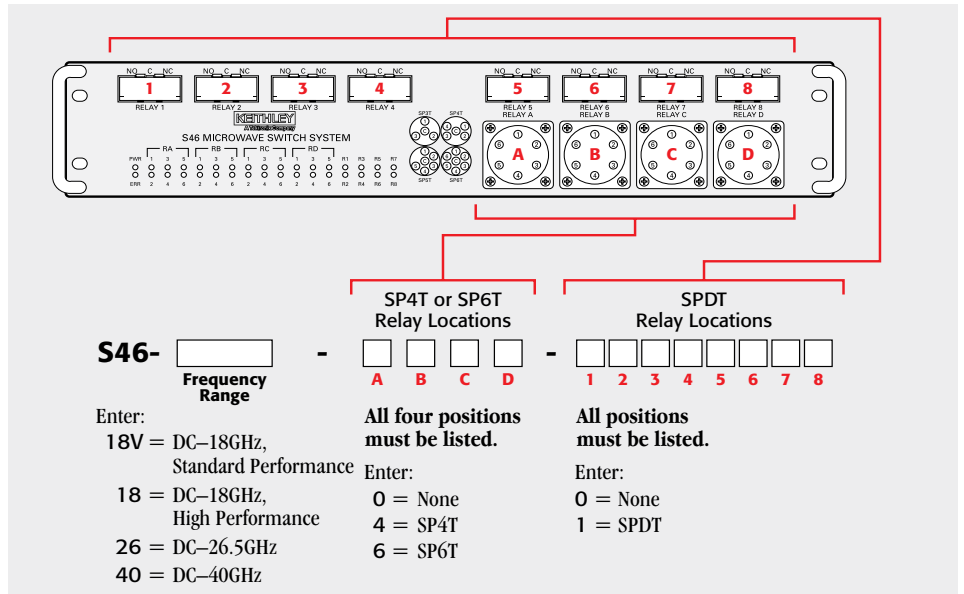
NO C NC
1
RELAY 1
NO C NC
2
RELAY 2
NO C NC
3
RELAY 3
NO C NC
4
RELAY 4
NO C NC
5
RELAY 5
RELAY A
NO C NC
6
RELAY 6
RELAY B
NO C NC
7
RELAY 7
RELAY C
NO C NC
8
RELAY 8
RELAY D

KEITHLEY
A Tektronix Company
S46 MICROWAVE SWITCH SYSTEM

RA RB RC RD
PWR 1 3 5 1 3 5 1 3 5 1 3 5 R1 R3 R5 R7
ERR 2 4 6 2 4 6 2 4 6 2 4 6 R2 R4 R6 R8

SP4T SP4T
SP6T SP6T

A B C D

SP4T or SP6T
Relay Locations

SPDT
Relay Locations

S46- [ ] - [ ] [ ] [ ] [ ] - [ ] [ ] [ ] [ ] [ ] [ ] [ ] [ ]

Frequency Range

A B C D

1 2 3 4 5 6 7 8

Enter:
18V = DC–18GHz, Standard Performance
18 = DC–18GHz, High Performance
26 = DC–26.5GHz
40 = DC–40GHz

All four positions must be listed.
Enter:
0 = None
4 = SP4T
6 = SP6T

All positions must be listed.
Enter:
0 = None
1 = SPDT